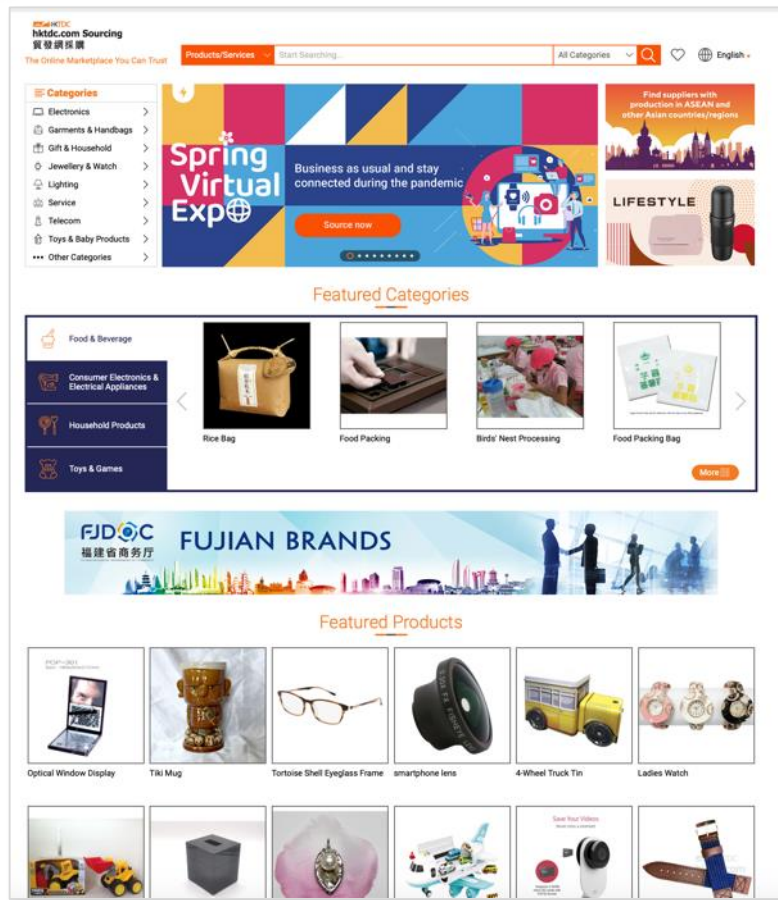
HKTDC
hktdc.com Sourcing
貿發網採購
The Online Marketplace You Can Trust

Products/Services
Start Searching...
All Categories
English

Categories
Electronics
Garments & Handbags
Gift & Household
Jewellery & Watch
Lighting
Service
Telecom
Toys & Baby Products
Other Categories

Spring Virtual Expo
Business as usual and stay connected during the pandemic
Source now

Find suppliers with production in ASEAN and other Asian countries/regions

LIFESTYLE

Featured Categories

Food & Beverage
Consumer Electronics & Electrical Appliances
Household Products
Toys & Games

Rice Bag
Food Packing
Birds' Nest Processing
Food Packing Bag
More

FJDOC
福建省商务厅
FUJIAN BRANDS

Featured Products

Optical Window Display
Tiki Mug
Tortoise Shell Eyeglass Frame
smartphone lens
4-Wheel Truck Tin
Ladies Watch

Save Your Videos